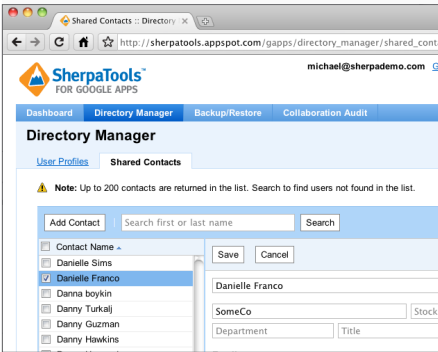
Shared Contacts :: Directory ×

http://sherpatools.appspot.com/gapps/directory_manager/shared_cont

SherpaTools™
FOR GOOGLE APPS

michael@sherpademo.com G

Dashboard | Directory Manager | Backup/Restore | Collaboration Audit

Directory Manager

User Profiles | Shared Contacts

Note: Up to 200 contacts are returned in the list. Search to find users not found in the list.

Add Contact | Search first or last name | Search

Contact Name ▲
Danielle Sims
Danielle Franco
Danna boykin
Danny Turkalj
Danny Guzman
Danny Hawkins

Save | Cancel

Danielle Franco

SomeCo | Stock

Department | Title